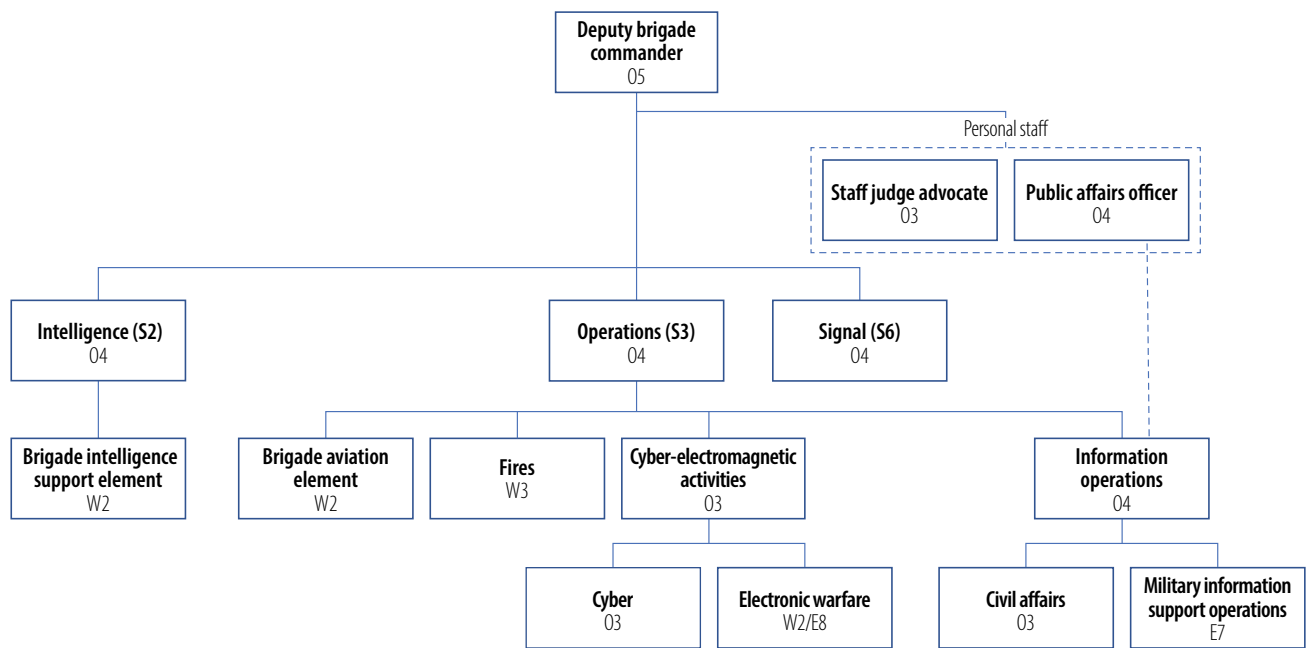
Deputy brigade commander
O5

Personal staff

Staff judge advocate
O3

Public affairs officer
O4

Intelligence (S2)
O4

Operations (S3)
O4

Signal (S6)
O4

Brigade intelligence support element
W2

Brigade aviation element
W2

Fires
W3

Cyber-electromagnetic activities
O3

Information operations
O4

Cyber
O3

Electronic warfare
W2/E8

Civil affairs
O3

Military information support operations
E7